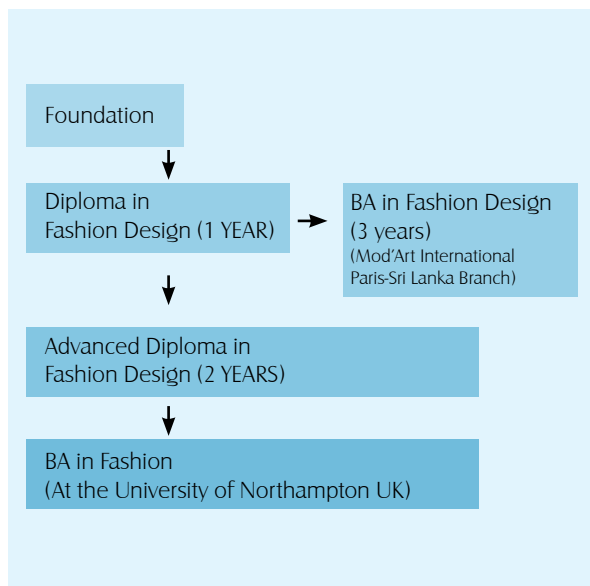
Foundation

Diploma in Fashion Design (1 YEAR)

BA in Fashion Design (3 years) (Mod'Art International Paris-Sri Lanka Branch)

Advanced Diploma in Fashion Design (2 YEARS)

BA in Fashion (At the University of Northampton UK)